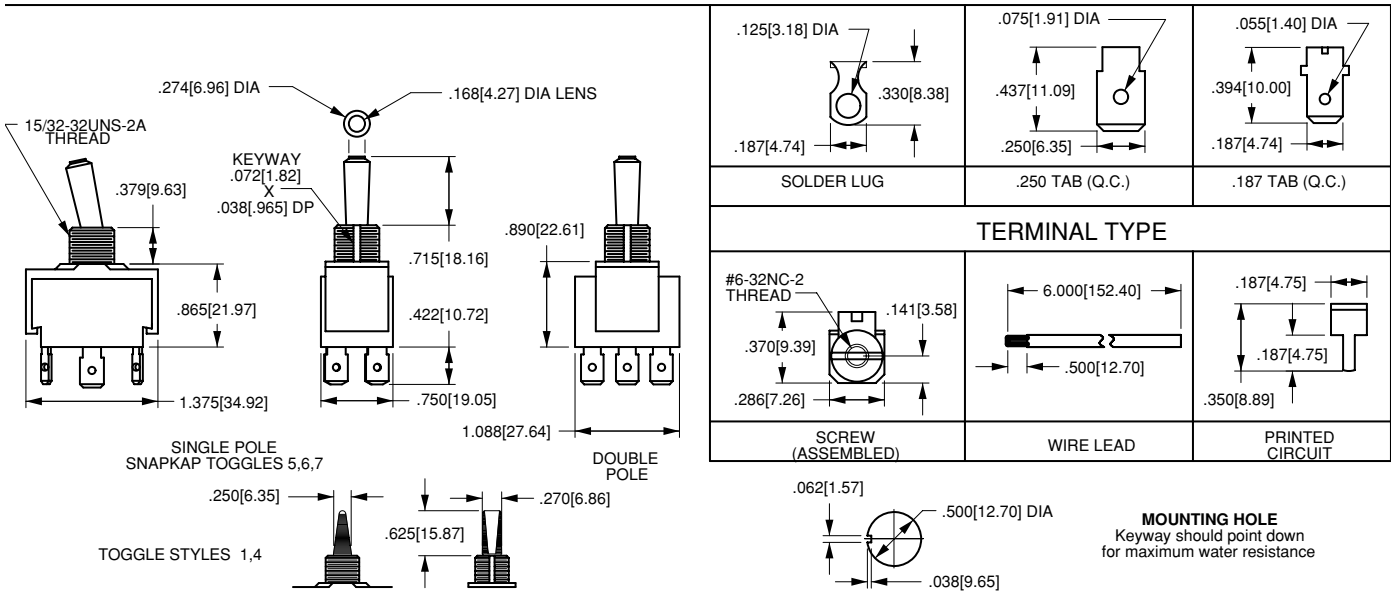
15/32-32UNS-2A THREAD

.274[6.96] DIA

.168[4.27] DIA LENS

KEYWAY .072[1.82] X .038[.965] DP

.379[9.63]

.715[18.16]

.890[22.61]

.865[21.97]

.422[10.72]

1.375[34.92]

.750[19.05]

1.088[27.64]

SINGLE POLE SNAPKAP TOGGLES 5,6,7

DOUBLE POLE

.250[6.35]

.270[6.86]

.625[15.87]

TOGGLE STYLES 1,4

| .125[3.18] DIA .330[8.38] .187[4.74] | .075[1.91] DIA .437[11.09] .250[6.35] | .055[1.40] DIA .394[10.00] .187[4.74] |
|---|---|---|
| SOLDER LUG | .250 TAB (Q.C.) | .187 TAB (Q.C.) |
| TERMINAL TYPE | | |
| #6-32NC-2 THREAD .141[3.58] .370[9.39] .286[7.26] | 6.000[152.40] .500[12.70] | .187[4.75] .187[4.75] .350[8.89] |
| SCREW (ASSEMBLED) | WIRE LEAD | PRINTED CIRCUIT |

.062[1.57]

.500[12.70] DIA

.038[9.65]

MOUNTING HOLE
Keyway should point down for maximum water resistance